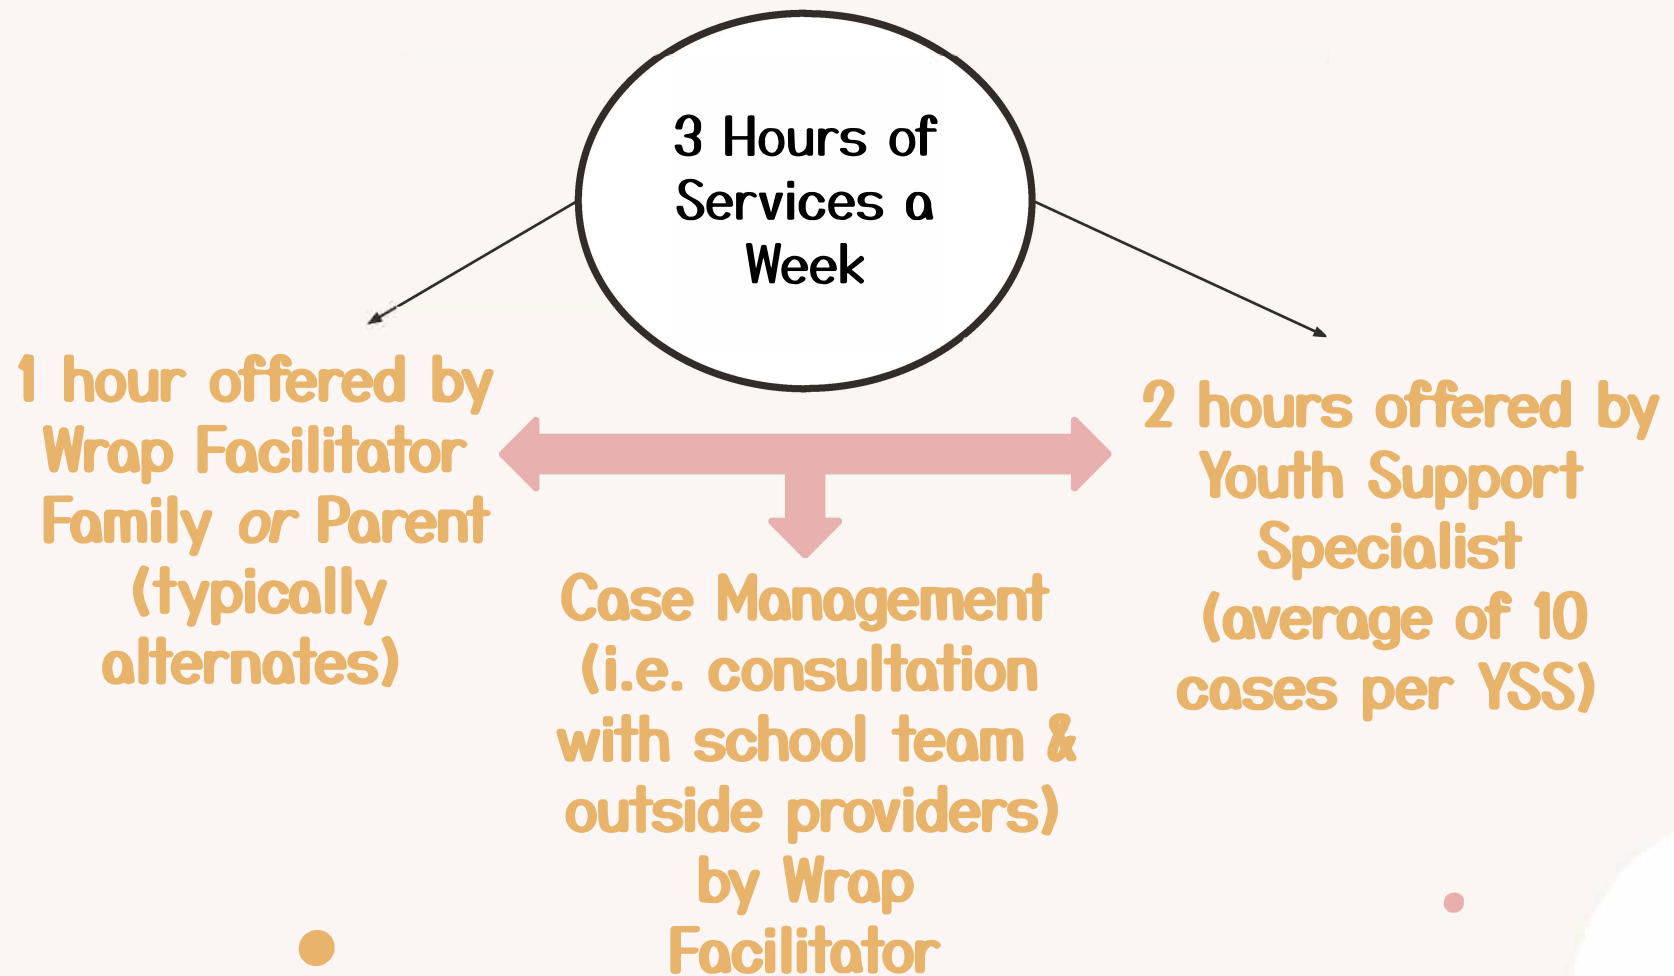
3 Hours of Services a Week

1 hour offered by Wrap Facilitator Family *or* Parent (typically alternates)

Case Management (i.e. consultation with school team & outside providers) by Wrap Facilitator

2 hours offered by Youth Support Specialist (average of 10 cases per YSS)